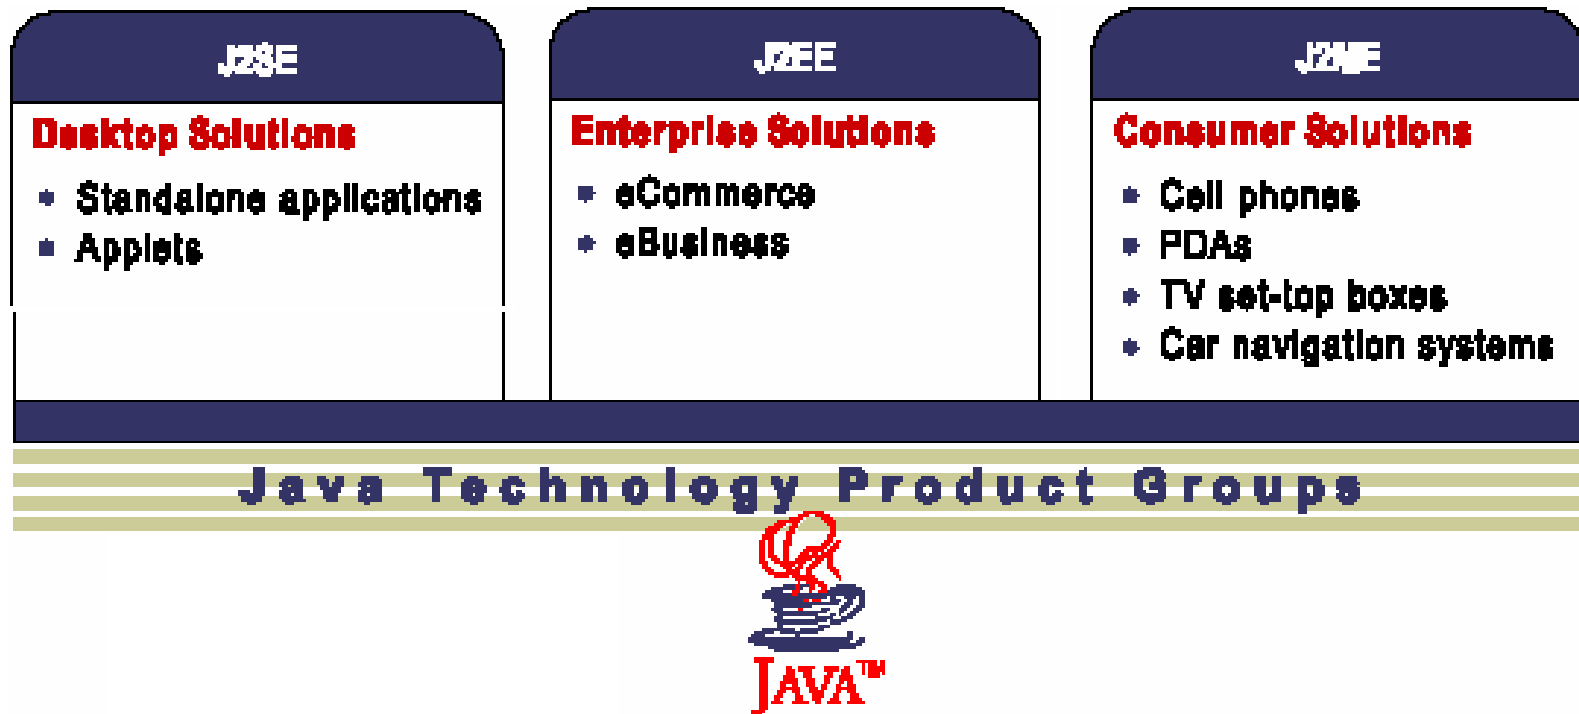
J2SE
Desktop Solutions
- Standalone applications
- Applets

J2EE
Enterprise Solutions
- eCommerce
- eBusiness

J2ME
Consumer Solutions
- Cell phones
- PDAs
- TV set-top boxes
- Car navigation systems

Java Technology Product Groups

JAVA™